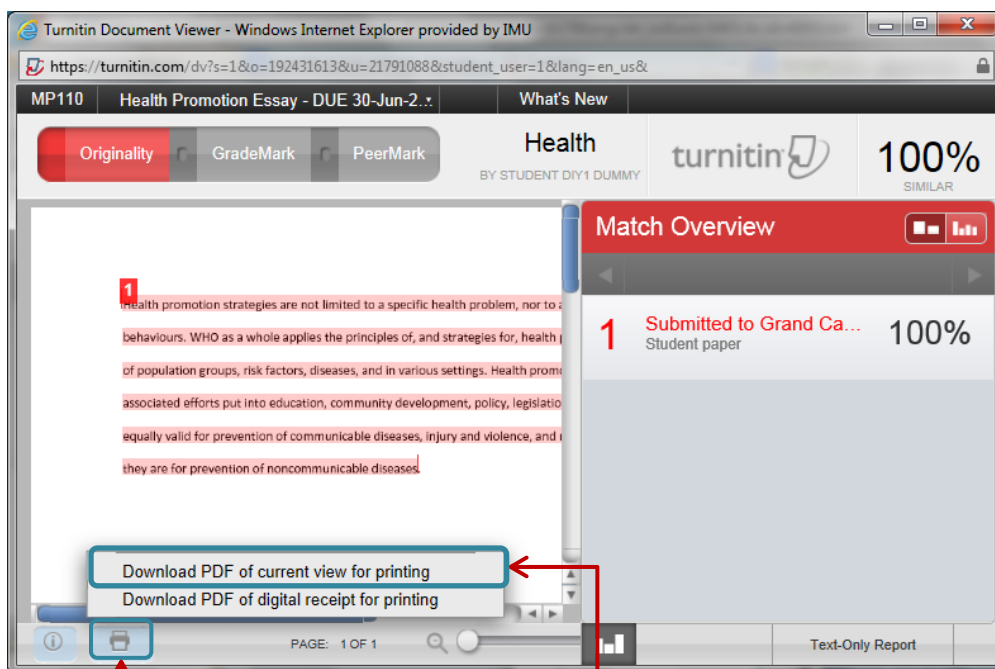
Turnitin Document Viewer - Windows Internet Explorer provided by IMU

https://turnitin.com/dv?s=1&o=192431613&u=21791088&student_user=1&lang=en_us&

MP110 Health Promotion Essay - DUE 30-Jun-2... What's New

Originality GradeMark PeerMark

Health
BY STUDENT DIY1 DUMMY

turnitin

100%
SIMILAR

1
Health promotion strategies are not limited to a specific health problem, nor to a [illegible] behaviours. WHO as a whole applies the principles of, and strategies for, health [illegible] of population groups, risk factors, diseases, and in various settings. Health promo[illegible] associated efforts put into education, community development, policy, legislatio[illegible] equally valid for prevention of communicable diseases, injury and violence, and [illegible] they are for prevention of noncommunicable diseases.

Match Overview

1 Submitted to Grand Ca... 100%
Student paper

Download PDF of current view for printing
Download PDF of digital receipt for printing

PAGE: 1 OF 1

Text-Only Report